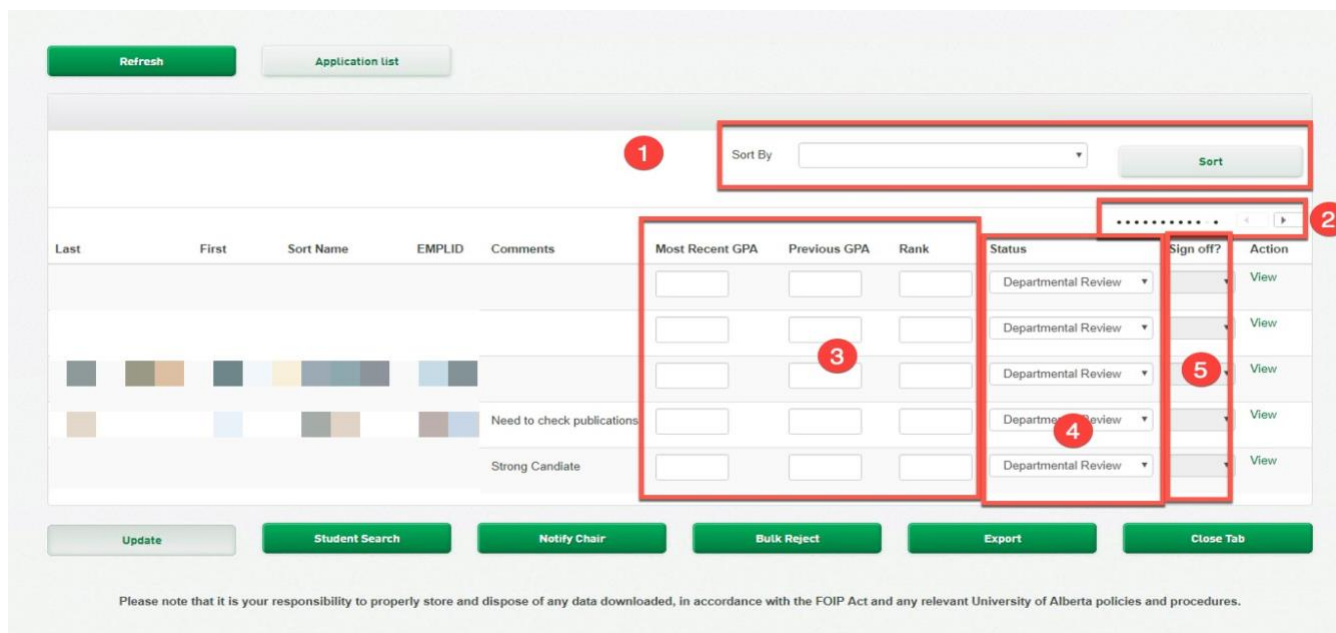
Refresh
Application list

1
Sort By
Sort

2

| Last | First | Sort Name | EMPLID | Comments | Most Recent GPA | Previous GPA | Rank | Status | Sign off? | Action |
|---|---|---|---|---|---|---|---|---|---|---|
| | | | | | | | | Departmental Review | | View |
| | | | | | | | | Departmental Review | | View |
| | | | | | | | | Departmental Review | | View |
| | | | | Need to check publications | | | | Departmental Review | | View |
| | | | | Strong Candiate | | | | Departmental Review | | View |

3
4
5

Update
Student Search
Notify Chair
Bulk Reject
Export
Close Tab

Please note that it is your responsibility to properly store and dispose of any data downloaded, in accordance with the FOIP Act and any relevant University of Alberta policies and procedures.